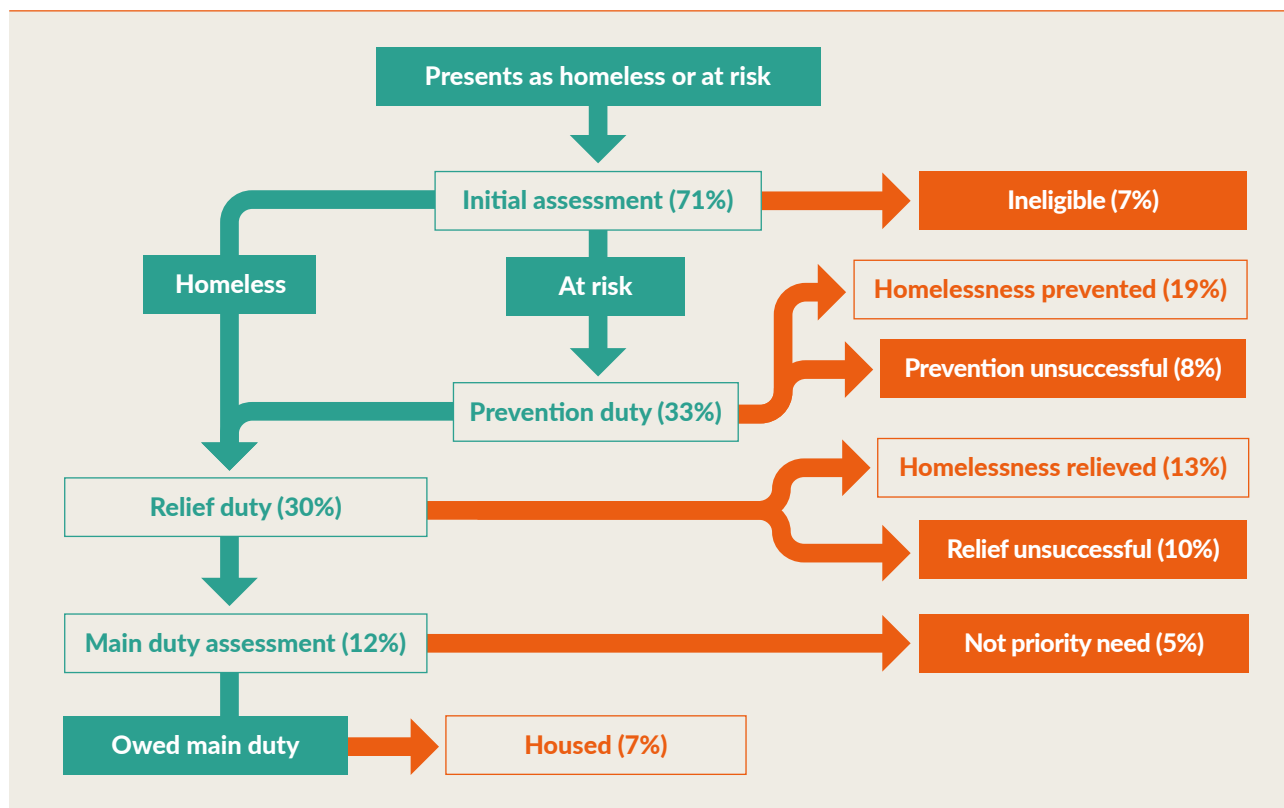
Presents as homeless or at risk

Initial assessment (71%)

Ineligible (7%)

Homeless

At risk

Homelessness prevented (19%)

Prevention unsuccessful (8%)

Prevention duty (33%)

Homelessness relieved (13%)

Relief duty (30%)

Relief unsuccessful (10%)

Main duty assessment (12%)

Not priority need (5%)

Owed main duty

Housed (7%)